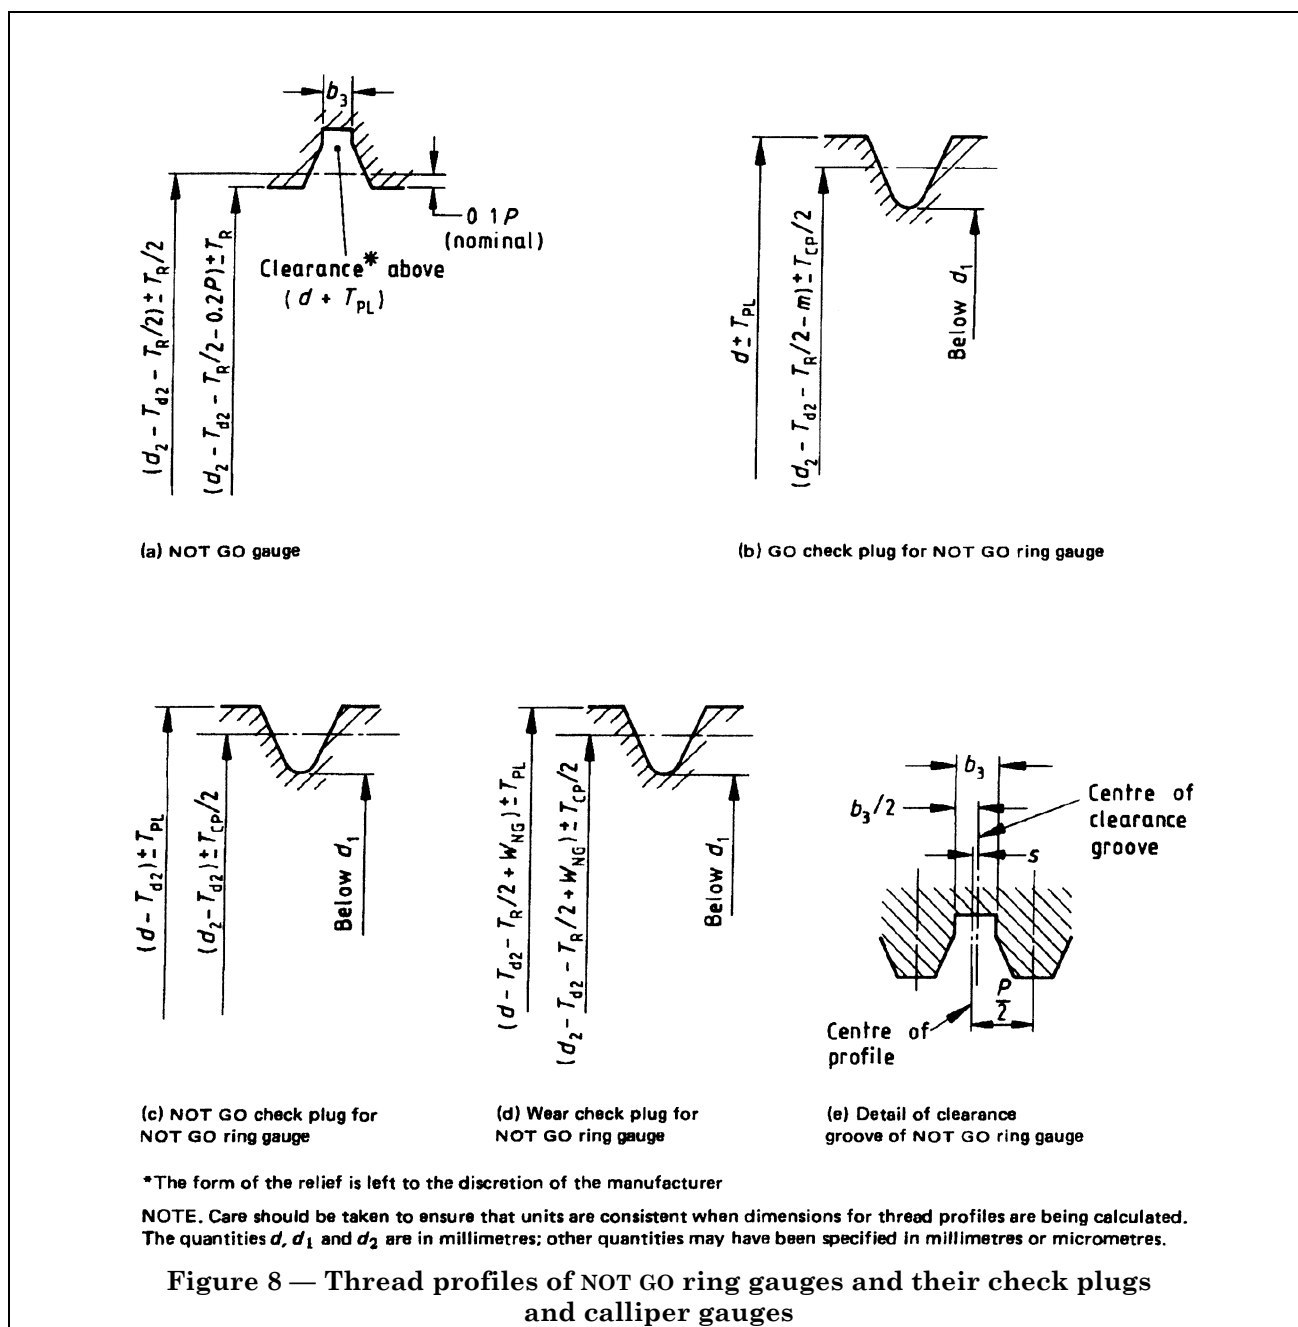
$b_3$

0 1$P$ (nominal)

Clearance* above ($d + T_{PL}$)

$(d_2 - T_{d2} - T_R/2) \pm T_R/2$

$(d_2 - T_{d2} - T_R/2 - 0.2P) \pm T_R$

(a) NOT GO gauge

$d \pm T_{PL}$

$(d_2 - T_{d2} - T_R/2 - m) \pm T_{CP}/2$

Below $d_1$

(b) GO check plug for NOT GO ring gauge

$(d - T_{d2}) \pm T_{PL}$

$(d_2 - T_{d2}) \pm T_{CP}/2$

Below $d_1$

(c) NOT GO check plug for NOT GO ring gauge

$(d - T_{d2} - T_R/2 + W_{NG}) \pm T_{PL}$

$(d_2 - T_{d2} - T_R/2 + W_{NG}) \pm T_{CP}/2$

Below $d_1$

(d) Wear check plug for NOT GO ring gauge

$b_3$

$b_3/2$

Centre of clearance groove

$s$

$\frac{P}{2}$

Centre of profile

(e) Detail of clearance groove of NOT GO ring gauge

*The form of the relief is left to the discretion of the manufacturer

NOTE. Care should be taken to ensure that units are consistent when dimensions for thread profiles are being calculated. The quantities $d$, $d_1$ and $d_2$ are in millimetres; other quantities may have been specified in millimetres or micrometres.

Figure 8 — Thread profiles of NOT GO ring gauges and their check plugs and calliper gauges